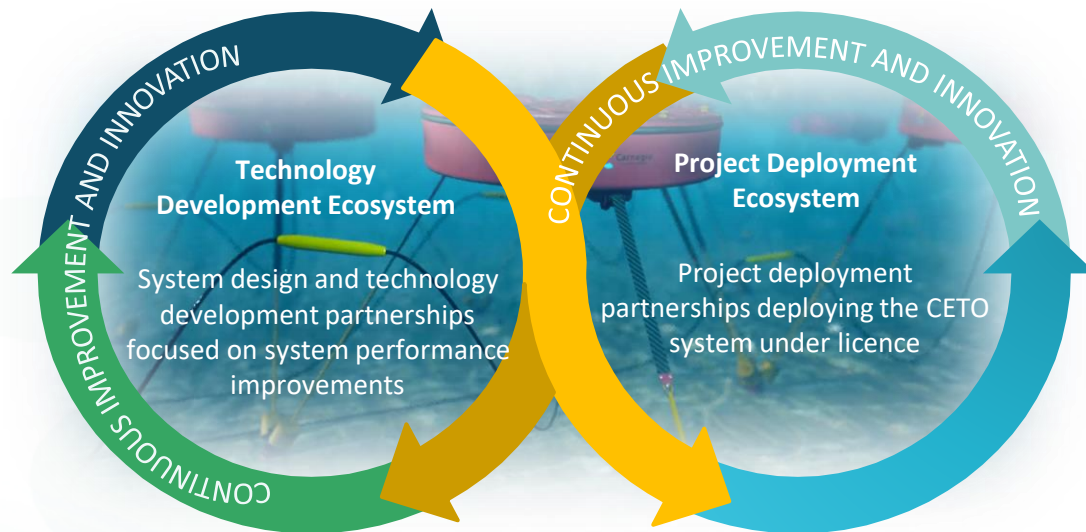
CONTINUOUS IMPROVEMENT AND INNOVATION

Technology Development Ecosystem

System design and technology development partnerships focused on system performance improvements

CONTINUOUS IMPROVEMENT AND INNOVATION

Project Deployment Ecosystem

Project deployment partnerships deploying the CETO system under licence